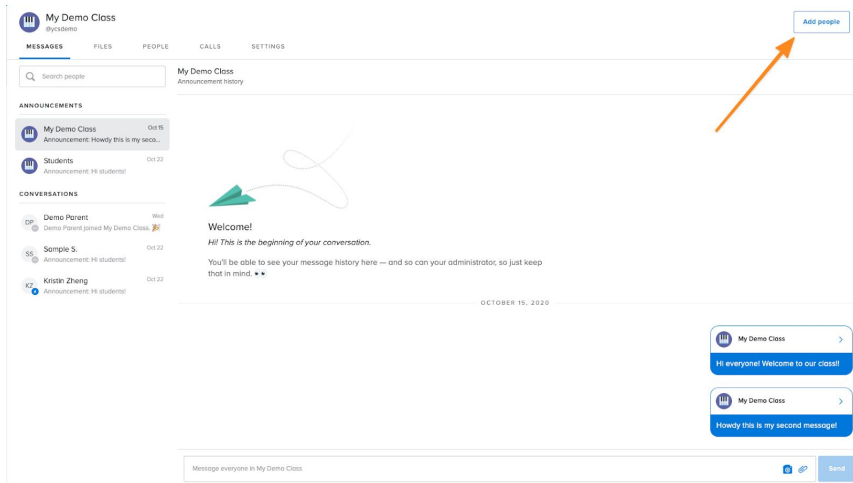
My Demo Class
@ycsdemo

MESSAGES FILES PEOPLE CALLS SETTINGS

Add people

Search people

ANNOUNCEMENTS

My Demo Class Oct 15
Announcement: Howdy this is my seco...

Students Oct 22
Announcement: Hi students!

CONVERSATIONS

DP Demo Parent Wed
Demo Parent joined My Demo Class. 🎉

SS Sample S. Oct 22
Announcement: Hi students!

KZ Kristin Zheng Oct 22
Announcement: Hi students!

My Demo Class
Announcement history

Welcome!

Hi! This is the beginning of your conversation.

You'll be able to see your message history here — and so can your administrator, so just keep that in mind. 👀

OCTOBER 15, 2020

My Demo Class
Hi everyone! Welcome to our class!!

My Demo Class
Howdy this is my second message!

Message everyone in My Demo Class

Send